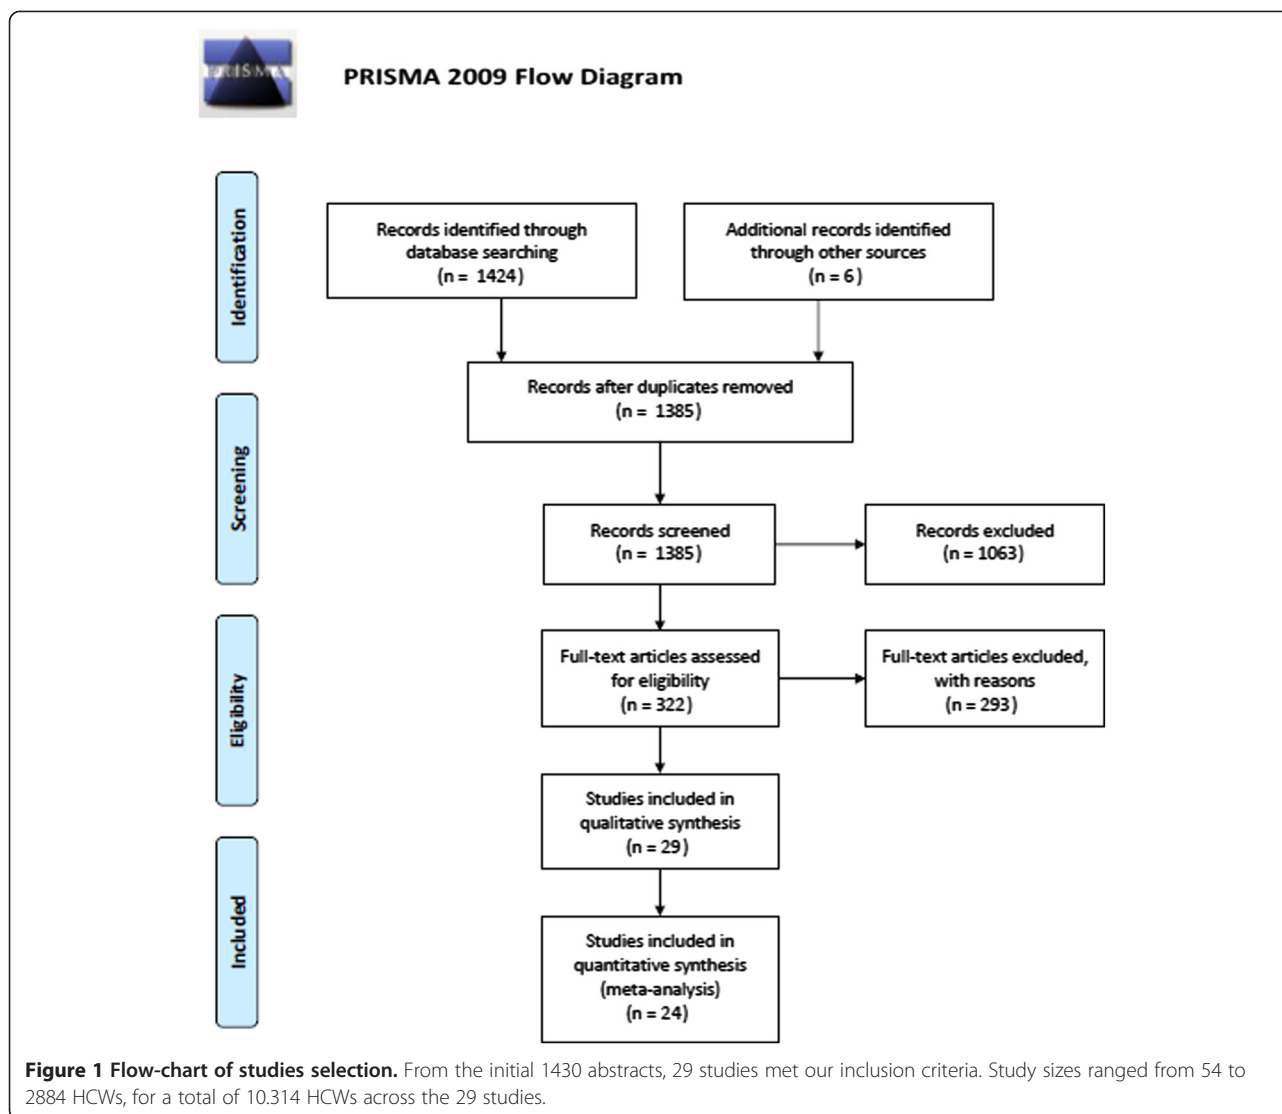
PRISMA

PRISMA 2009 Flow Diagram

Identification

Records identified through database searching (n = 1424)

Additional records identified through other sources (n = 6)

Records after duplicates removed (n = 1385)

Screening

Records screened (n = 1385)

Records excluded (n = 1063)

Eligibility

Full-text articles assessed for eligibility (n = 322)

Full-text articles excluded, with reasons (n = 293)

Studies included in qualitative synthesis (n = 29)

Included

Studies included in quantitative synthesis (meta-analysis) (n = 24)

**Figure 1 Flow-chart of studies selection.** From the initial 1430 abstracts, 29 studies met our inclusion criteria. Study sizes ranged from 54 to 2884 HCWs, for a total of 10.314 HCWs across the 29 studies.